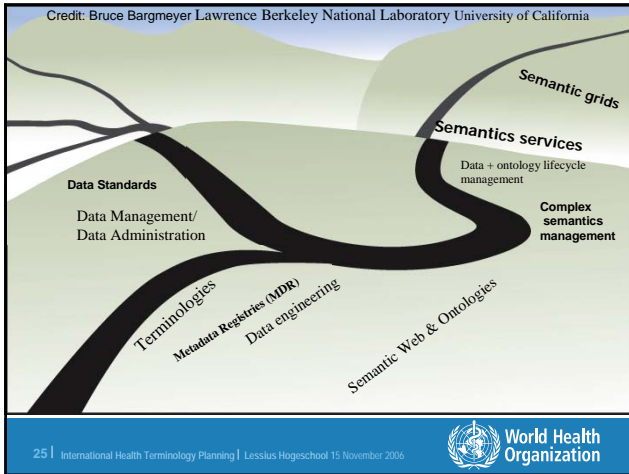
Credit: Bruce Bargmeyer Lawrence Berkeley National Laboratory University of California

Semantic grids

Semantics services

Data + ontology lifecycle management

Data Standards

Data Management/ Data Administration

Complex semantics management

Terminologies

Metadata Registries (MDR)

Data engineering

Semantic Web & Ontologies

25 | International Health Terminology Planning | Lessius Hogeschool 15 November 2006

World Health Organization